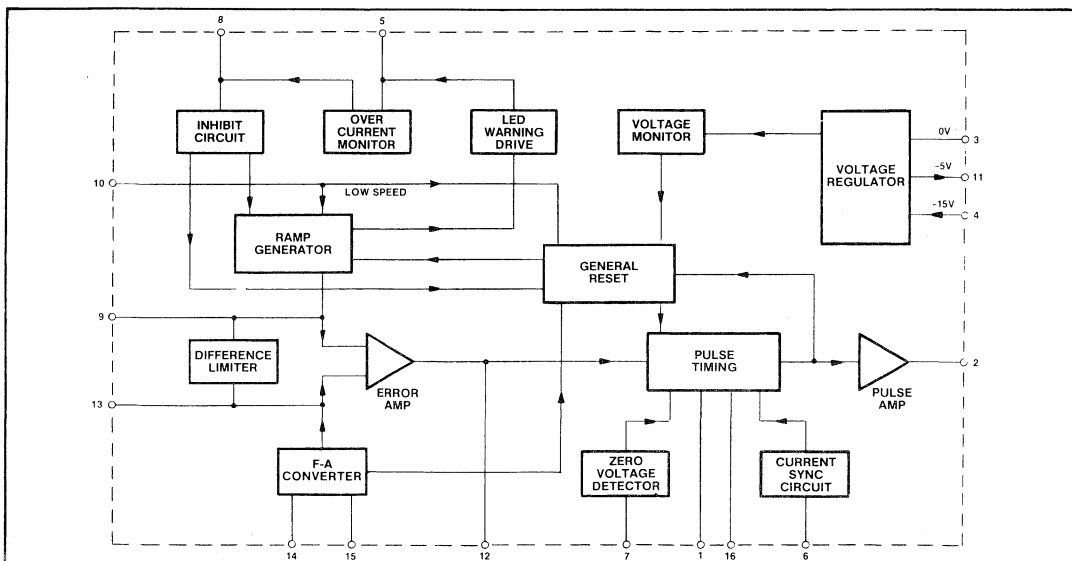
8
5
INHIBIT CIRCUIT
OVER CURRENT MONITOR
LED WARNING DRIVE
VOLTAGE MONITOR
VOLTAGE REGULATOR
0V
3
-5V
11
-15V
4
10
LOW SPEED
RAMP GENERATOR
GENERAL RESET
9
DIFFERENCE LIMITER
ERROR AMP
PULSE TIMING
PULSE AMP
2
13
F-A CONVERTER
ZERO VOLTAGE DETECTOR
CURRENT SYNC CIRCUIT
14
15
12
7
1
16
6